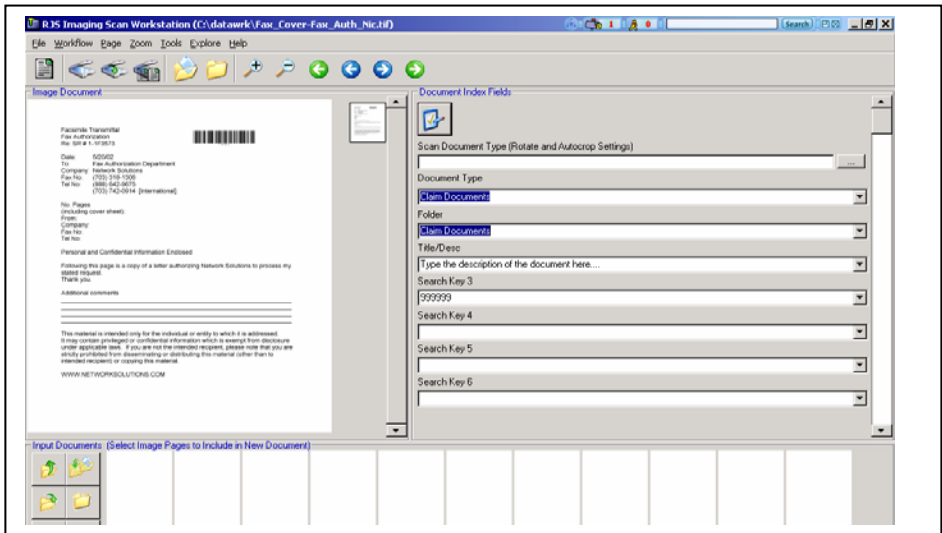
RJS Imaging Scan Workstation (C:\datawrk\Fax_Cover-Fax_Auth_Nic.tif)

Search

File Workflow Page Zoom Tools Explore Help

Image Document

Facsimile Transmittal
Fax Authorization
Re: SR # 1-1F3573

Date: 5/20/02
To: Fax Authorization Department
Company: Network Solutions
Fax No.: (703) 318-1306
Tel No.: (888) 642-9675
(703) 742-0914 [International]

No. Pages
(including cover sheet):
From:
Company
Fax No.:
Tel No.:

Personal and Confidential Information Enclosed

Following this page is a copy of a letter authorizing Network Solutions to process my stated request.
Thank you.

Additional comments

This material is intended only for the individual or entity to which it is addressed. It may contain privileged or confidential information which is exempt from disclosure under applicable laws. If you are not the intended recipient, please note that you are strictly prohibited from disseminating or distributing this material (other than to intended recipient) or copying this material.

WWW.NETWORKSOLUTIONS.COM

Document Index Fields

Scan Document Type (Rotate and Autocrop Settings)

Document Type
Claim Documents

Folder
Claim Documents

Title/Desc
Type the description of the document here....

Search Key 3
999999

Search Key 4

Search Key 5

Search Key 6

Input Documents (Select Image Pages to Include in New Document)